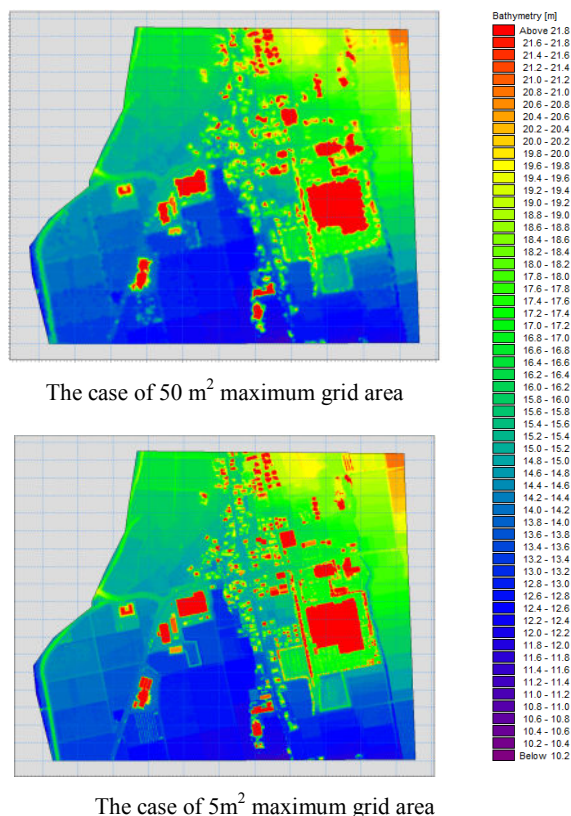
The case of 50 m$^2$ maximum grid area

The case of 5m$^2$ maximum grid area

Bathymetry [m]
Above 21.8
21.6 - 21.8
21.4 - 21.6
21.2 - 21.4
21.0 - 21.2
20.8 - 21.0
20.6 - 20.8
20.4 - 20.6
20.2 - 20.4
20.0 - 20.2
19.8 - 20.0
19.6 - 19.8
19.4 - 19.6
19.2 - 19.4
19.0 - 19.2
18.8 - 19.0
18.6 - 18.8
18.4 - 18.6
18.2 - 18.4
18.0 - 18.2
17.8 - 18.0
17.6 - 17.8
17.4 - 17.6
17.2 - 17.4
17.0 - 17.2
16.8 - 17.0
16.6 - 16.8
16.4 - 16.6
16.2 - 16.4
16.0 - 16.2
15.8 - 16.0
15.6 - 15.8
15.4 - 15.6
15.2 - 15.4
15.0 - 15.2
14.8 - 15.0
14.6 - 14.8
14.4 - 14.6
14.2 - 14.4
14.0 - 14.2
13.8 - 14.0
13.6 - 13.8
13.4 - 13.6
13.2 - 13.4
13.0 - 13.2
12.8 - 13.0
12.6 - 12.8
12.4 - 12.6
12.2 - 12.4
12.0 - 12.2
11.8 - 12.0
11.6 - 11.8
11.4 - 11.6
11.2 - 11.4
11.0 - 11.2
10.8 - 11.0
10.6 - 10.8
10.4 - 10.6
10.2 - 10.4
Below 10.2